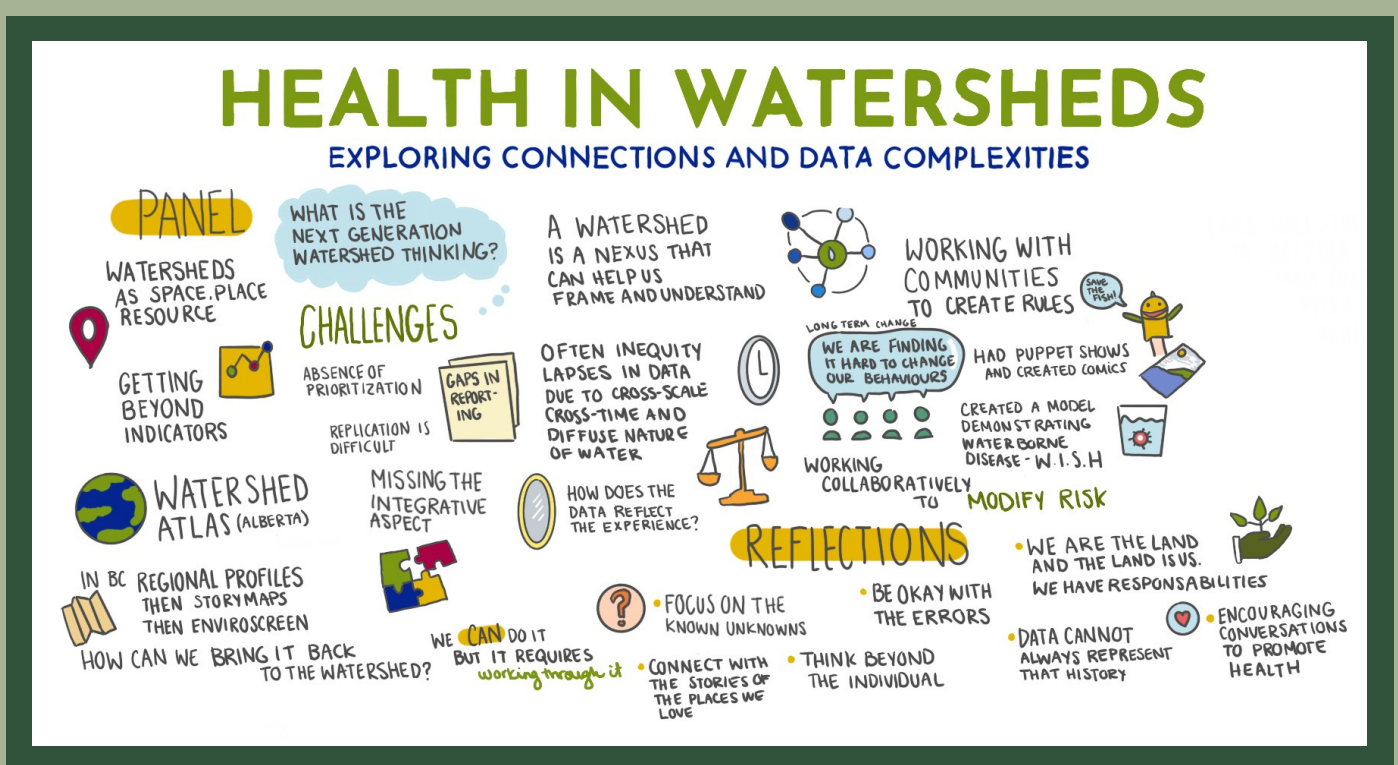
HEALTH IN WATERSHEDS
EXPLORING CONNECTIONS AND DATA COMPLEXITIES

PANEL

WATERSHEDS AS SPACE, PLACE RESOURCE

GETTING BEYOND INDICATORS

WATERSHED ATLAS (ALBERTA)

IN BC REGIONAL PROFILES THEN STORYMAPS THEN ENVIROSCREEN

HOW CAN WE BRING IT BACK TO THE WATERSHED?

WHAT IS THE NEXT GENERATION WATERSHED THINKING?

CHALLENGES

ABSENCE OF PRIORITIZATION

GAPS IN REPORTING

REPLICATION IS DIFFICULT

MISSING THE INTEGRATIVE ASPECT

WE CAN DO IT BUT IT REQUIRES working through it

A WATERSHED IS A NEXUS THAT CAN HELP US FRAME AND UNDERSTAND

OFTEN INEQUITY LAPSES IN DATA DUE TO CROSS-SCALE CROSS-TIME AND DIFFUSE NATURE OF WATER

HOW DOES THE DATA REFLECT THE EXPERIENCE?

WORKING WITH COMMUNITIES TO CREATE RULES

SAVE THE FISH!

LONG TERM CHANGE

WE ARE FINDING IT HARD TO CHANGE OUR BEHAVIOURS

HAD PUPPET SHOWS AND CREATED COMICS

CREATED A MODEL DEMONSTRATING WATERBORNE DISEASE - W.I.S.H

WORKING COLLABORATIVELY TO MODIFY RISK

REFLECTIONS

• FOCUS ON THE KNOWN UNKNOWNS

• CONNECT WITH THE STORIES OF THE PLACES WE LOVE

• THINK BEYOND THE INDIVIDUAL

• BE OKAY WITH THE ERRORS

• WE ARE THE LAND AND THE LAND IS US. WE HAVE RESPONSABILITIES

• DATA CANNOT ALWAYS REPRESENT THAT HISTORY

• ENCOURAGING CONVERSATIONS TO PROMOTE HEALTH